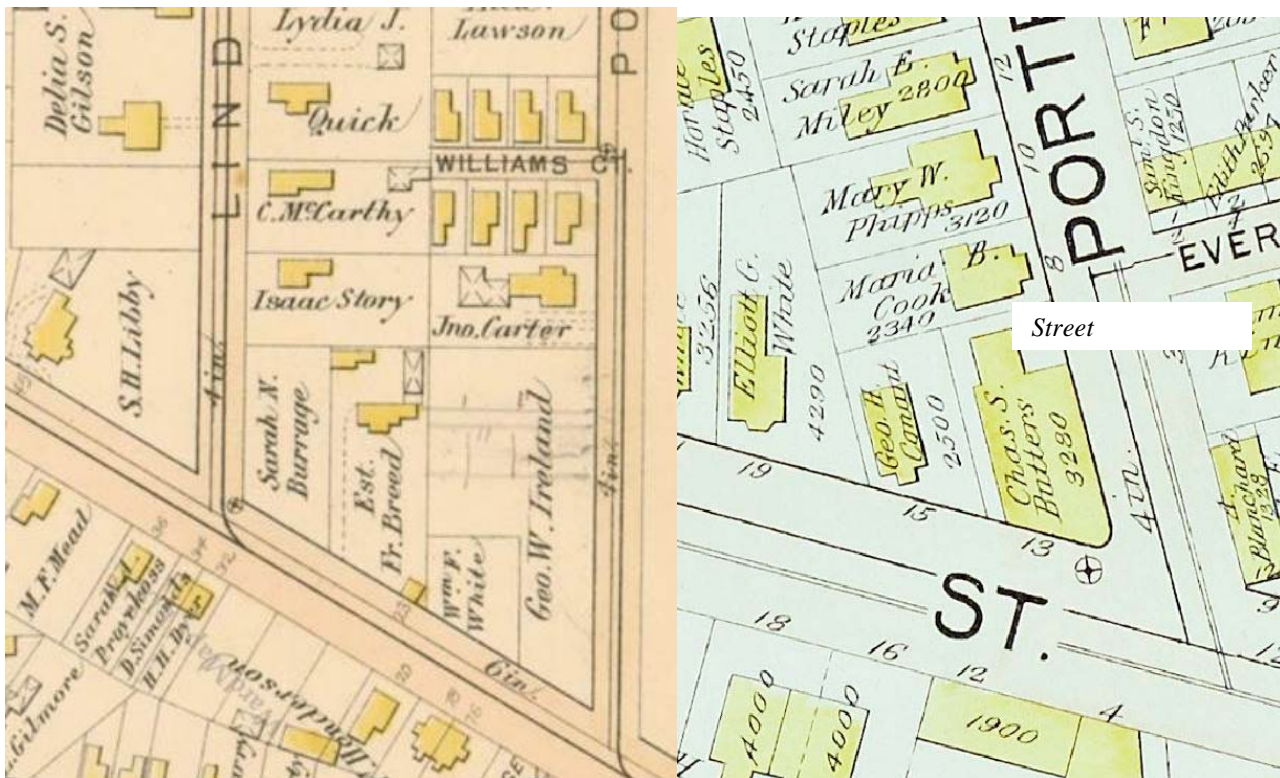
Delia S. Gilson

Lydia J.

Lawson

LIND

PO

Quick

WILLIAMS CT.

C. McCarthy

Isaac Story

Jno. Carter

S. H. Libby

4 in.

Sarah N. Burrage

Est. Fr. Breed

Wm. F. White

Geo. W. Ireland

4 in.

M. F. Mead

Sarah A. Pragwell

D. Simonds

H. H. Dyer

Henderson

6 in.

Gilmore

Staples

Horace Staples 2450

Sarah E. Miley 2800

12

PORTE

10

Mary W. Phipps 3120

8

Maria B. Cook 2340

Saml. S. Langdon 1250

Edith Parker 2637

EVER

Street

Elliot C. White 3256

4290

Geo. H. Conant

2500

Chas. S. Butters 3290

4 in.

Blanchard 1339

19

15

13

ST.

18

16

12

4000

4000

1900

4